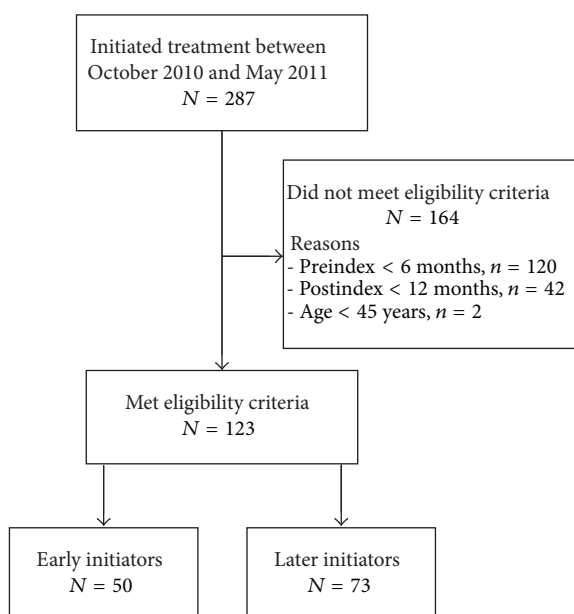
Initiated treatment between October 2010 and May 2011
$N = 287$

Did not meet eligibility criteria
$N = 164$
Reasons
- Preindex < 6 months, $n = 120$
- Postindex < 12 months, $n = 42$
- Age < 45 years, $n = 2$

Met eligibility criteria
$N = 123$

Early initiators
$N = 50$

Later initiators
$N = 73$